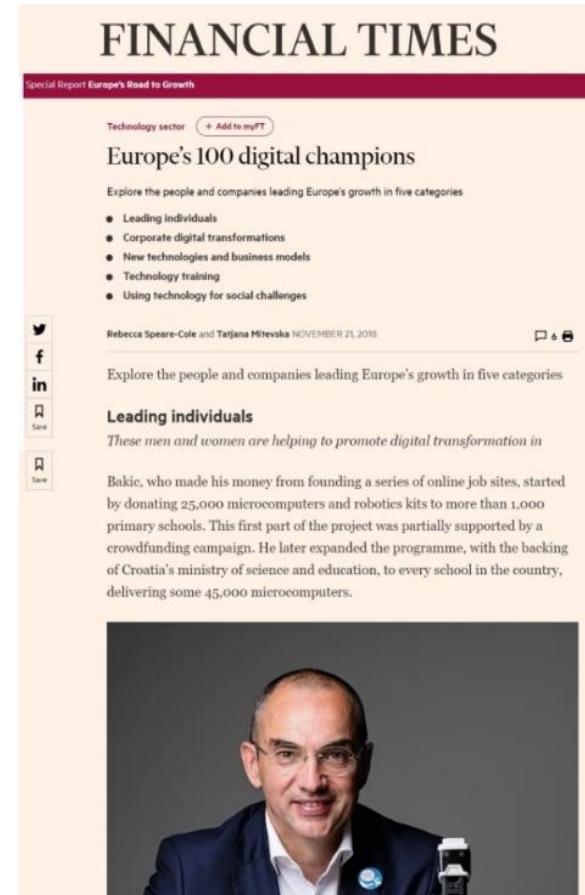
FINANCIAL TIMES

Special Report Europe's Road to Growth

Technology sector + Add to myFT

Europe's 100 digital champions

Explore the people and companies leading Europe's growth in five categories

- Leading individuals
- Corporate digital transformations
- New technologies and business models
- Technology training
- Using technology for social challenges

Rebecca Speare-Cole and Tatjana Mitevska NOVEMBER 21, 2018

6

Save

Save

Explore the people and companies leading Europe's growth in five categories

Leading individuals

These men and women are helping to promote digital transformation in

Bakic, who made his money from founding a series of online job sites, started by donating 25,000 microcomputers and robotics kits to more than 1,000 primary schools. This first part of the project was partially supported by a crowdfunding campaign. He later expanded the programme, with the backing of Croatia's ministry of science and education, to every school in the country, delivering some 45,000 microcomputers.